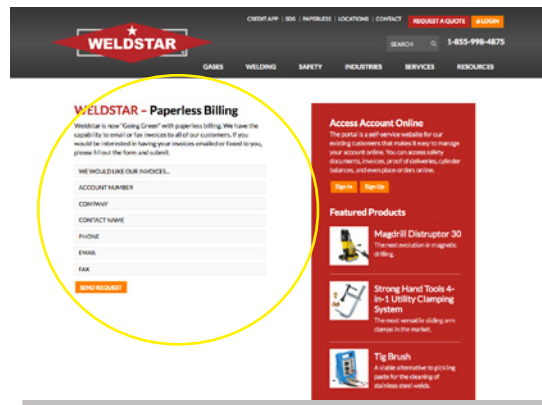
CREDIT APP | SDS | PAPERLESS | LOCATIONS | CONTACT REQUEST A QUOTE LOGIN

WELDSTAR

SEARCH 1-855-998-4875

GASES WELDING SAFETY INDUSTRIES SERVICES RESOURCES

WELDSTAR – Paperless Billing

Weldstar is now "Going Green" with paperless billing. We have the capability to email or fax invoices to all of our customers. If you would be interested in having your invoices emailed or faxed to you, please fill out the form and submit.

WE WOULD LIKE OUR INVOICES...

ACCOUNT NUMBER

COMPANY

CONTACT NAME

PHONE

EMAIL

FAX

SEND REQUEST

Access Account Online

The portal is a self-service website for our existing customers that makes it easy to manage your account online. You can access safety documents, invoices, proof of deliveries, cylinder balances, and even place orders online.

Sign In Sign Up

Featured Products

Magdrill Distruptor 30

The next evolution in magnetic drilling.

Strong Hand Tools 4-in-1 Utility Clamping System

The most versatile sliding arm clamps in the market.

Tig Brush

A viable alternative to pickling paste for the cleaning of stainless steel welds.